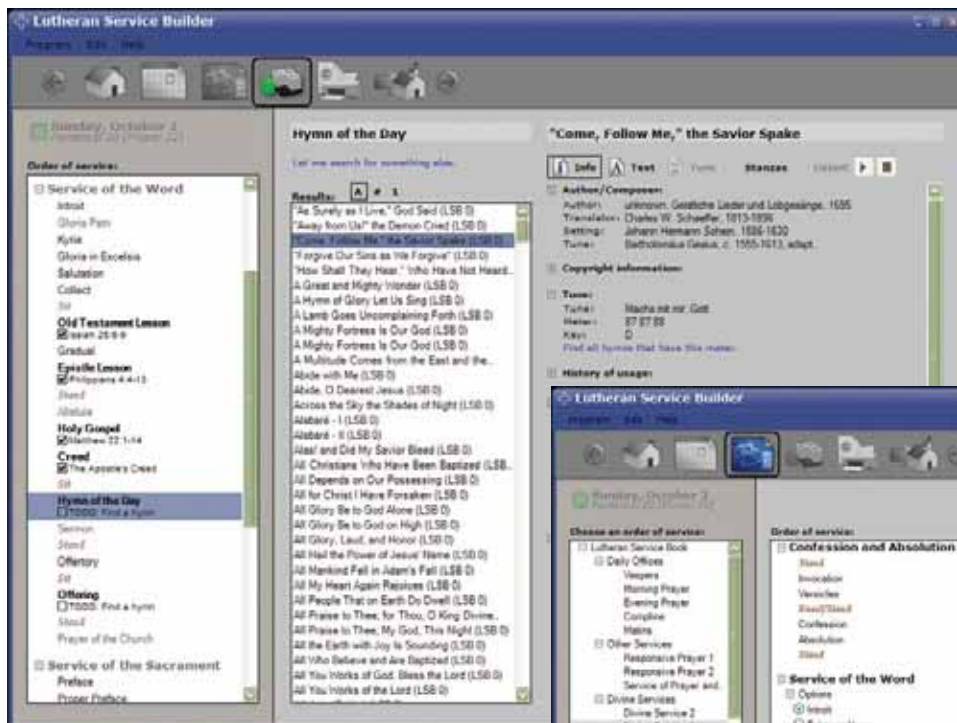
Lutheran Service Builder

Program Edit Help

Sunday, October 2
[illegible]

Order of service:

Service of the Word
Introit
Gloria Patri
Kyrie
Gloria in Excelsis
Salutation
Collect
Sit
Old Testament Lesson
Isaiah 25:6-9
Gradual
Epistle Lesson
Philippians 4:4-13
Stand
Alleluia
Holy Gospel
Matthew 22:1-14
Creed
The Apostle's Creed
Sit
Hymn of the Day
TODO: Find a hymn
Sermon
Stand
Offertory
Sit
Offering
TODO: Find a hymn
Stand
Prayer of the Church
Service of the Sacrament
Preface
Proper Preface

Hymn of the Day

Let me search for something else.

Results: A # 1

"As Surely as I Live," God Said (LSB 0)
"Away from Us!" the Demon Cried (LSB 0)
"Come, Follow Me," the Savior Spake (LSB 0)
"Forgive Our Sins as We Forgive" (LSB 0)
"How Shall They Hear," Who Have Not Heard...
A Great and Mighty Wonder (LSB 0)
A Hymn of Glory Let Us Sing (LSB 0)
A Lamb Goes Uncomplaining Forth (LSB 0)
A Mighty Fortress Is Our God (LSB 0)
A Mighty Fortress Is Our God (LSB 0)
A Multitude Comes from the East and the...
Abide with Me (LSB 0)
Abide, O Dearest Jesus (LSB 0)
Across the Sky the Shades of Night (LSB 0)
Alabaré - I (LSB 0)
Alabaré - II (LSB 0)
Alas! and Did My Savior Bleed (LSB 0)
All Christians Who Have Been Baptized (LSB...
All Depends on Our Possessing (LSB 0)
All for Christ I Have Forsaken (LSB 0)
All Glory Be to God Alone (LSB 0)
All Glory Be to God on High (LSB 0)
All Glory, Laud, and Honor (LSB 0)
All Hail the Power of Jesus' Name (LSB 0)
All Mankind Fell in Adam's Fall (LSB 0)
All My Heart Again Rejoices (LSB 0)
All People That on Earth Do Dwell (LSB 0)
All Praise to Thee, for Thou, O King Divine...
All Praise to Thee, My God, This Night (LSB 0)
All the Earth with Joy Is Sounding (LSB 0)
All Who Believe and Are Baptized (LSB 0)
All You Works of God, Bless the Lord (LSB 0)
All You Works of the Lord (LSB 0)

"Come, Follow Me," the Savior Spake

Info Text Tune Stanzas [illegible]

Author/Composer:
Author: unknown, Geistliche Lieder und Lobgesänge, 1695
Translator: Charles W. Schaeffer, 1813-1896
Setting: Johann Hermann Schein, 1586-1630
Tune: Bartholomäus Gesius, c. 1555-1613, adapt.

Copyright information:

Tune:
Tune: Machs mit mir, Gott
Meter: 87 87 88
Key: D
Find all hymns that have this meter.

History of usage:

Lutheran Service Builder

Program Edit Help

Sunday, October 2

Choose an order of service:
Lutheran Service Book
Daily Offices
Vespers
Morning Prayer
Evening Prayer
Compline
Matins
Other Services
Responsive Prayer 1
Responsive Prayer 2
Service of Prayer and...
Divine Services
Divine Service 2

Order of service:
Confession and Absolution
Stand
Invocation
Versicles
Kneel/Stand
Confession
Absolution
Stand
Service of the Word
Options
Introit
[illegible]